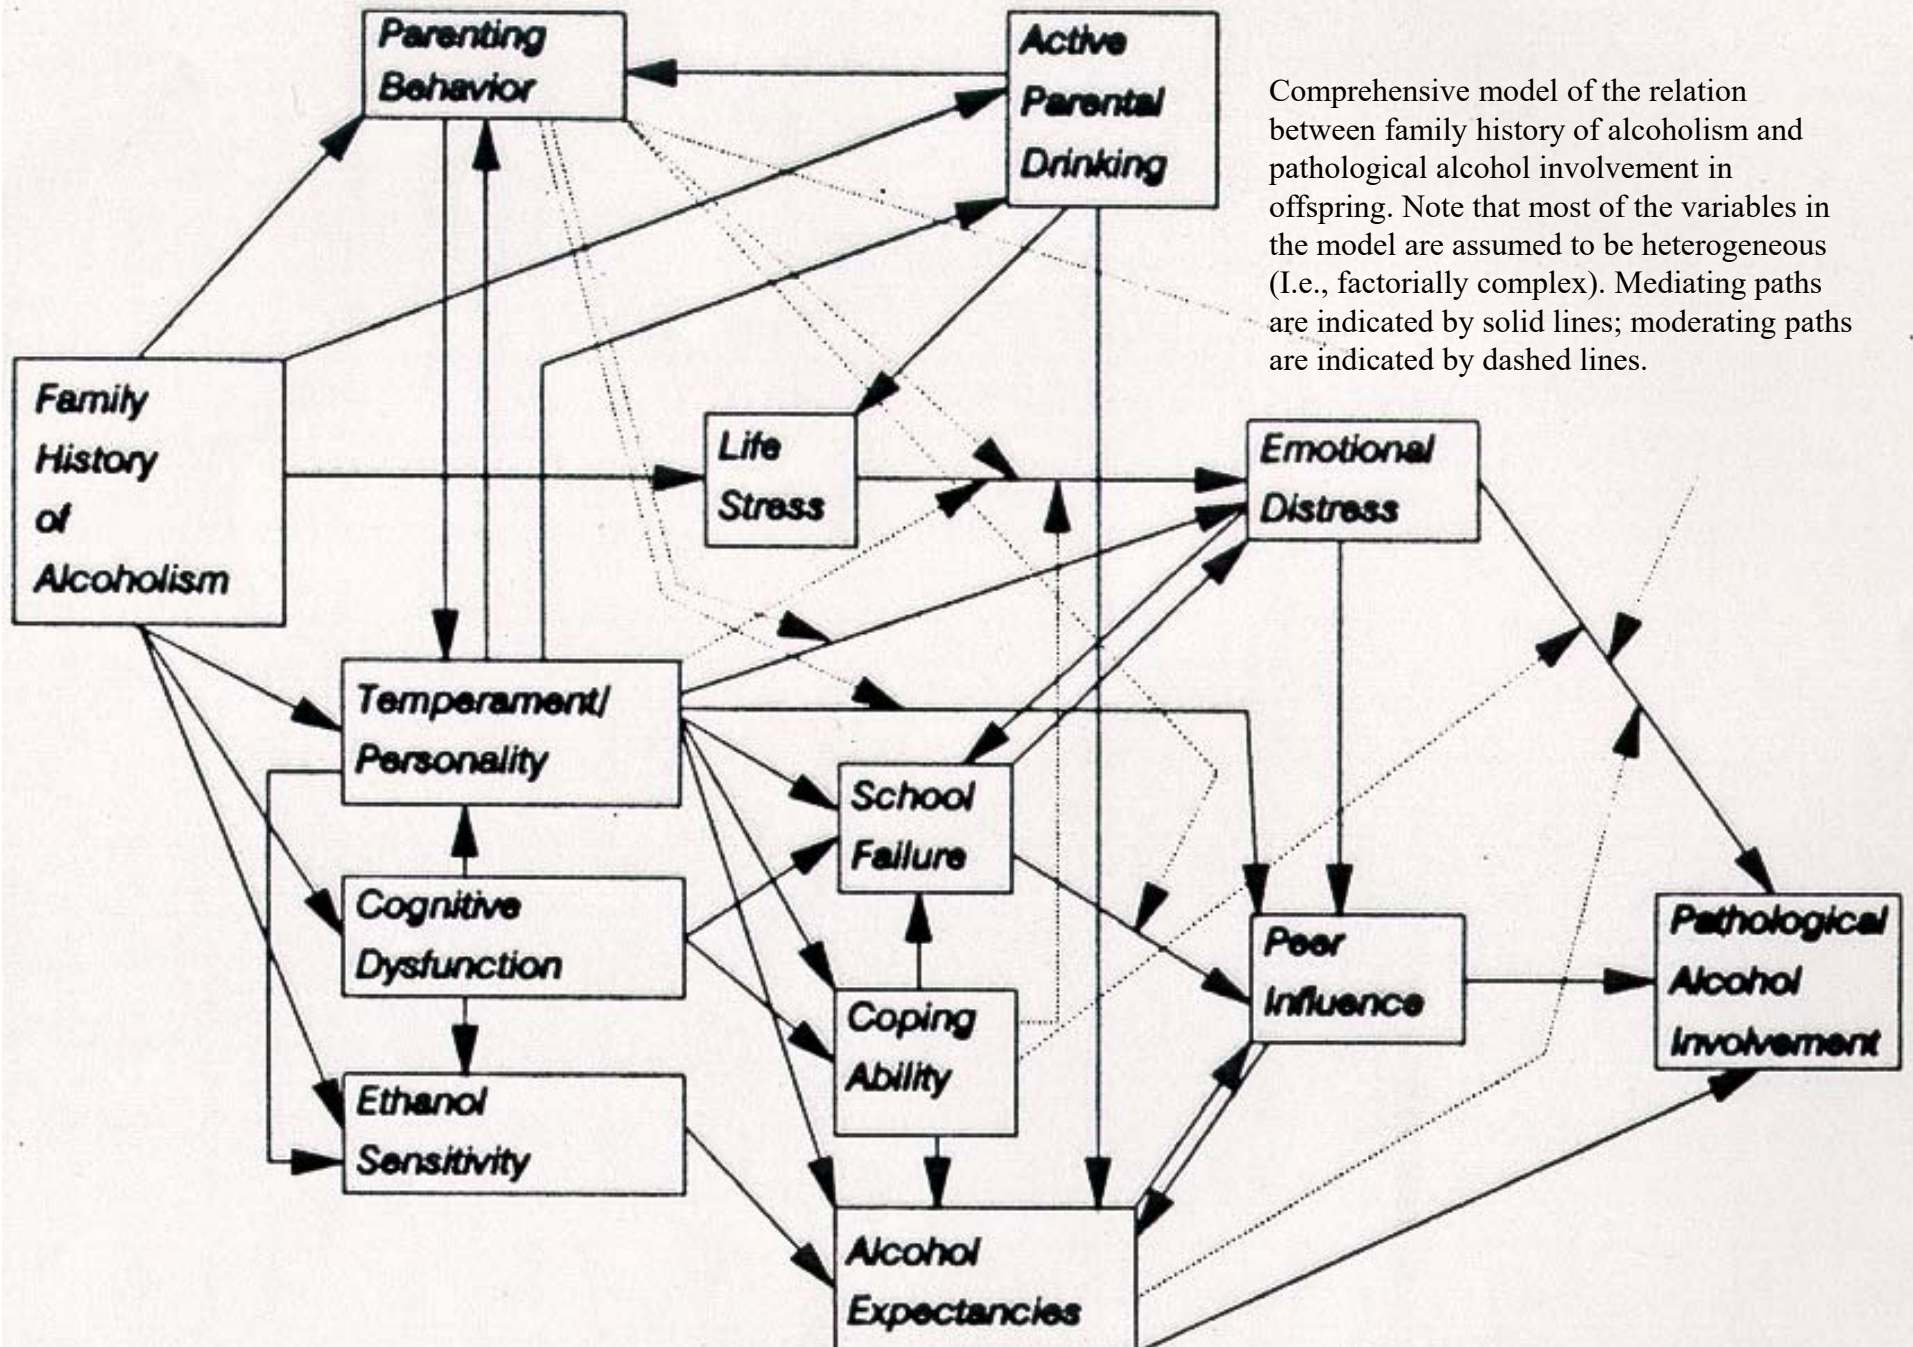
Parenting Behavior

Active Parental Drinking

Comprehensive model of the relation between family history of alcoholism and pathological alcohol involvement in offspring. Note that most of the variables in the model are assumed to be heterogeneous (I.e., factorially complex). Mediating paths are indicated by solid lines; moderating paths are indicated by dashed lines.

Family History of Alcoholism

Life Stress

Emotional Distress

Temperament/ Personality

School Failure

Cognitive Dysfunction

Peer Influence

Pathological Alcohol Involvement

Coping Ability

Ethanol Sensitivity

Alcohol Expectancies